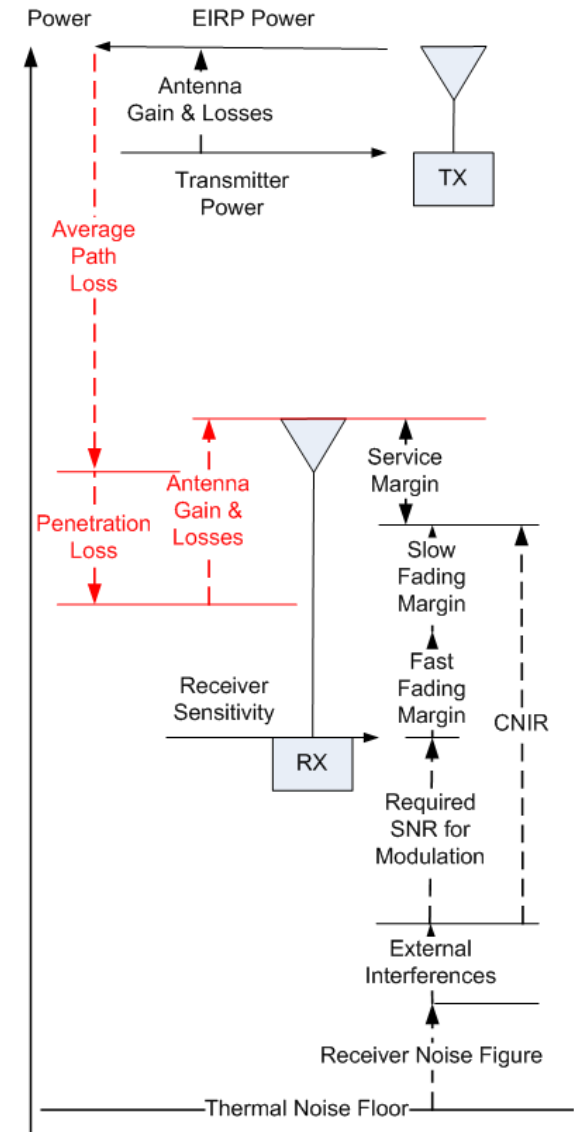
Power

EIRP Power

Antenna Gain & Losses

Transmitter Power

TX

Average Path Loss

Antenna Gain & Losses

Service Margin

Penetration Loss

Slow Fading Margin

Fast Fading Margin

Receiver Sensitivity

CNIR

RX

Required SNR for Modulation

External Interferences

Receiver Noise Figure

Thermal Noise Floor